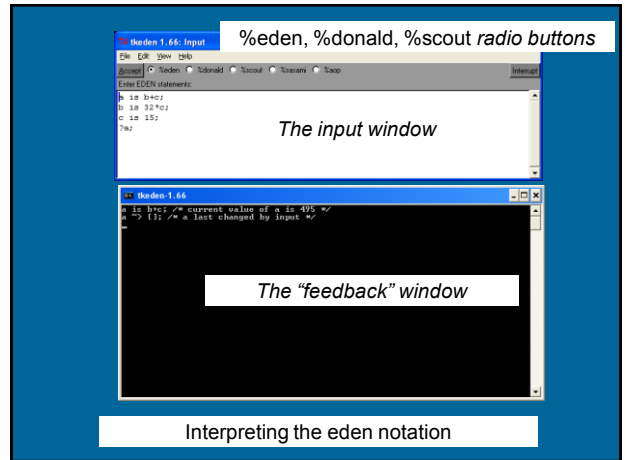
tkeden 1.66: Input

%eden, %donald, %scout radio buttons

File Edit View Help

Accept %eden %donald %scout %sasami %aop Interrupt

Enter EDEN statements:

a is b+c;
b is 32*c;
c is 15;
?a;

The input window

tkeden-1.66

a is b+c; /* current value of a is 495 */
a ~> []; /* a last changed by input */

The "feedback" window

Interpreting the eden notation